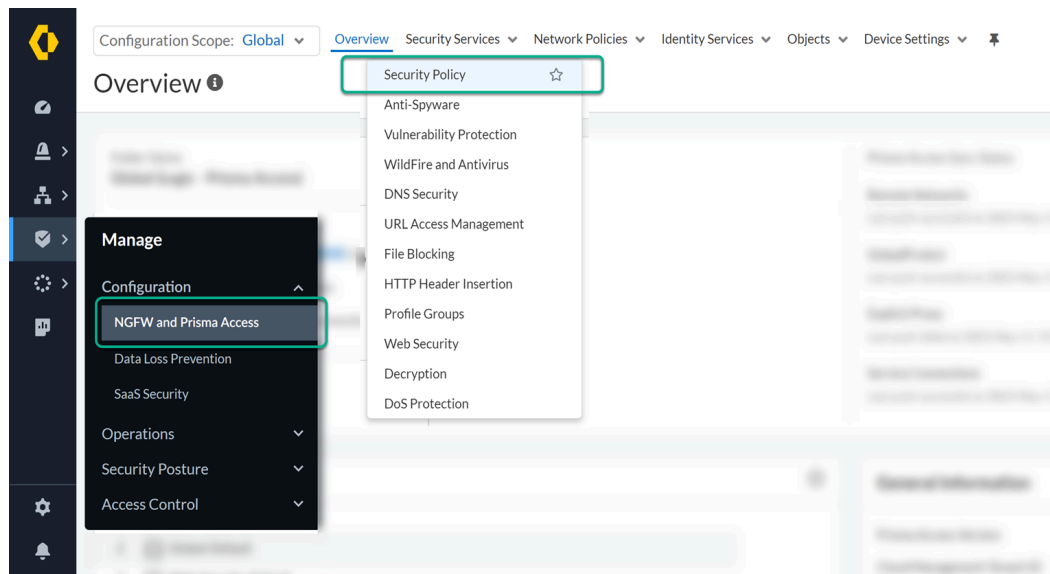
Configuration Scope: Global

Overview Security Services Network Policies Identity Services Objects Device Settings

Overview

Security Policy
Anti-Spyware
Vulnerability Protection
WildFire and Antivirus
DNS Security
URL Access Management
File Blocking
HTTP Header Insertion
Profile Groups
Web Security
Decryption
DoS Protection

Manage

Configuration
NGFW and Prisma Access
Data Loss Prevention
SaaS Security
Operations
Security Posture
Access Control